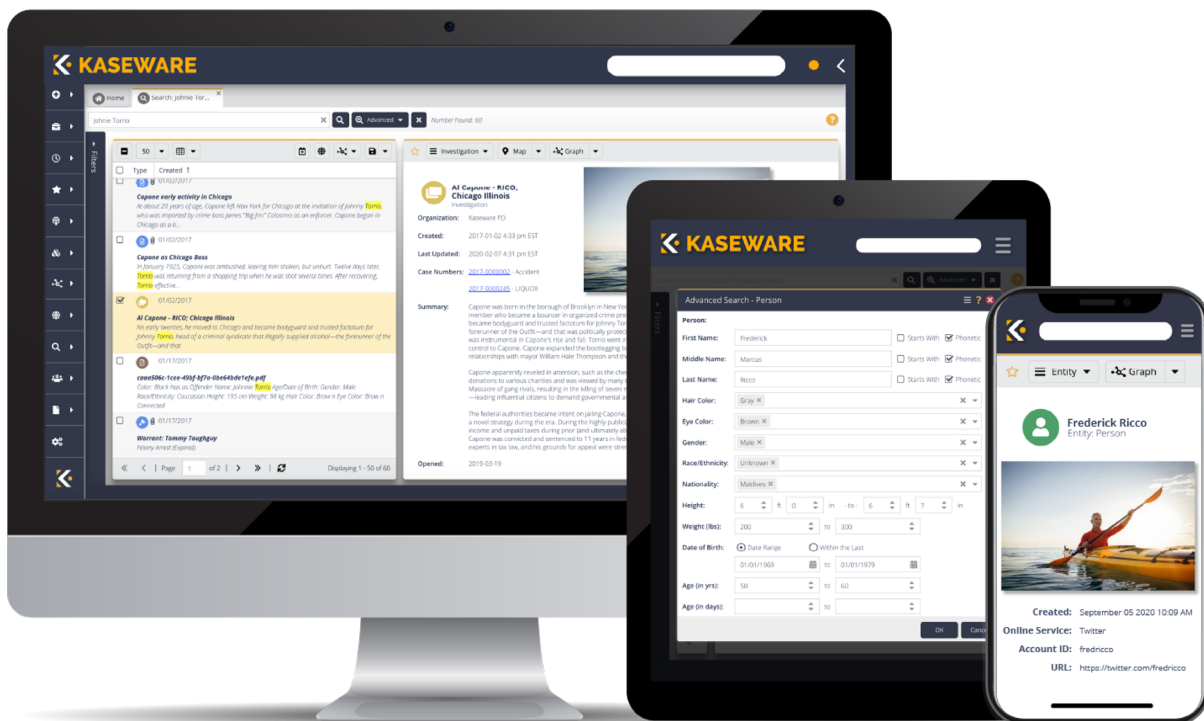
KASEWARE

Home
Search: Johnie Tor...
Johnie Torrio
Advanced
Number Found: 60

Filters
50
Type
Created ↑

01/02/2017
Capone early activity in Chicago
At about 20 years of age, Capone left New York for Chicago at the invitation of Johnny Torrio, who was imported by crime boss James "Big Jim" Colosimo as an enforcer. Capone began in Chicago as a b...

01/02/2017
Capone as Chicago Boss
In January 1925, Capone was ambushed, leaving him shaken, but unhurt. Twelve days later, Torrio was returning from a shopping trip when he was shot several times. After recovering, Torrio effective...

01/02/2017
Al Capone - RICO; Chicago Illinois
his early twenties, he moved to Chicago and became bodyguard and trusted factotum for Johnny Torrio, head of a criminal syndicate that illegally supplied alcohol—the forerunner of the Outfit—and that

01/17/2017
caea506c-1cee-49bf-bf7a-0be648de1efe.pdf
Color: Black Has as Offender Name: Johnnie Torrio Age/Date of Birth: Gender: Male Race/Ethnicity: Caucasian Height: 195 cm Weight: 98 kg Hair Color: Brown Eye Color: Brown Connected

01/17/2017
Warrant: Tommy Toughguy
Felony Arrest (Expired)

Page 1 of 2
Displaying 1 - 50 of 60

Investigation
Map
Graph

Al Capone - RICO, Chicago Illinois
Investigation
Organization: Kaseware PD
Created: 2017-01-02 4:33 pm EST
Last Updated: 2020-02-07 4:31 pm EST
Case Numbers: 2017-0000002 - Accident
2017-0000245 - LIQUOR
Summary: Capone was born in the borough of Brooklyn in New Yo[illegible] member who became a bouncer in organized crime pre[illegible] became bodyguard and trusted factotum for Johnny To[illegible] forerunner of the Outfit—and that was politically protect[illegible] was instrumental in Capone's rise and fall. Torrio went i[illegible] control to Capone. Capone expanded the bootlegging b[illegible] relationships with mayor William Hale Thompson and th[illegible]

Capone apparently reveled in attention, such as the che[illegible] donations to various charities and was viewed by many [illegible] Massacre of gang rivals, resulting in the killing of seven r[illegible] —leading influential citizens to demand governmental a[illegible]

The federal authorities became intent on jailing Capone, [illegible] a novel strategy during the era. During the highly public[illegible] income and unpaid taxes during prior (and ultimately ab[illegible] Capone was convicted and sentenced to 11 years in fed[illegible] experts in tax law, and his grounds for appeal were stre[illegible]
Opened: 2019-03-19

KASEWARE

Advanced Search - Person
Person:
First Name: Frederick
Starts With
Phonetic
Middle Name: Marcus
Starts With
Phonetic
Last Name: Ricco
Starts With
Phonetic
Hair Color: Gray
Eye Color: Brown
Gender: Male
Race/Ethnicity: Unknown
Nationality: Maldives
Height: 6 ft 0 in -to- 6 ft 7 in
Weight (lbs): 200 to 300
Date of Birth: Date Range Within the Last
01/01/1969 to 01/01/1979
Age (in yrs): 50 to 60
Age (in days): to
OK
Cance

Entity
Graph
Frederick Ricco
Entity: Person
Created: September 05 2020 10:09 AM
Online Service: Twitter
Account ID: fredricco
URL: https://twitter.com/fredricco